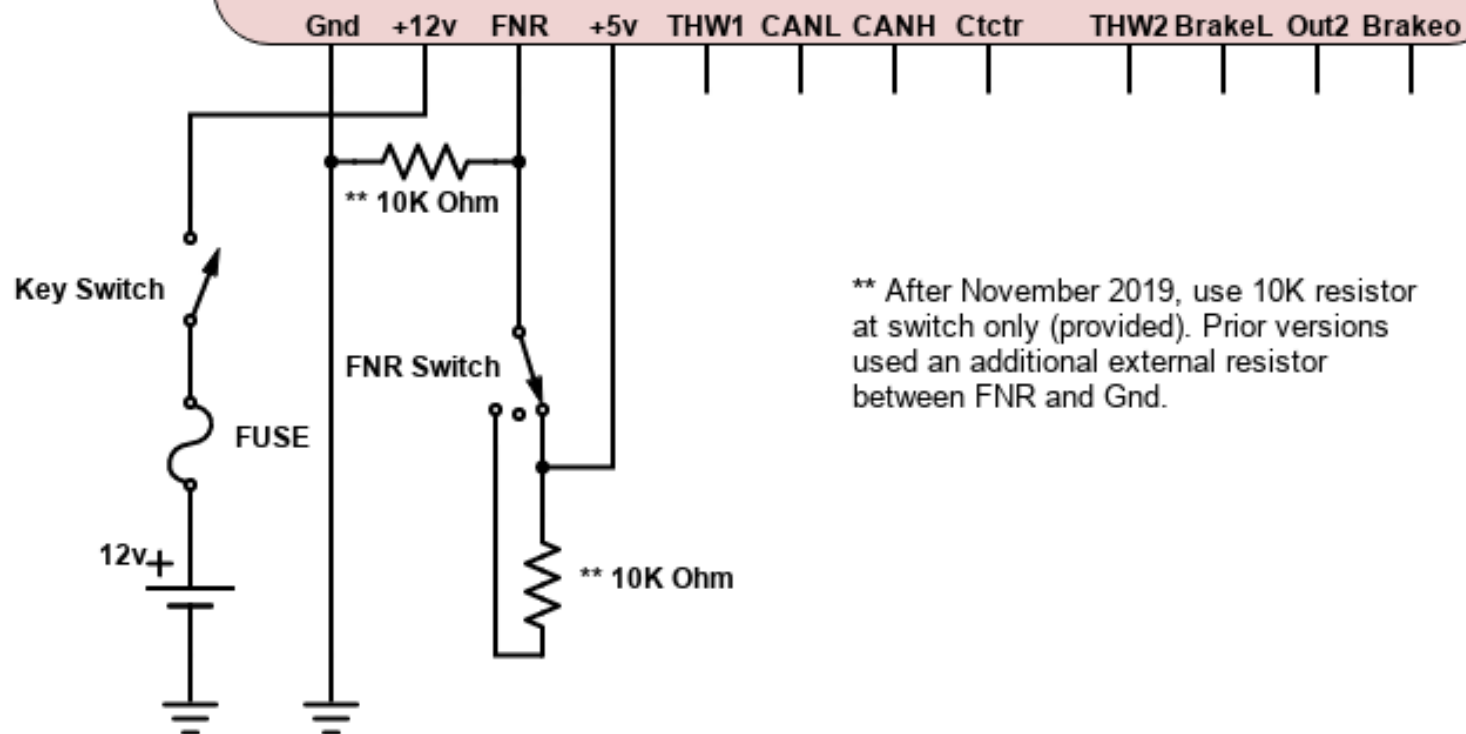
Gnd +12v FNR +5v THW1 CANL CANH Ctctr THW2 BrakeL Out2 Brakeo

** 10K Ohm

Key Switch

FNR Switch

FUSE

12v +

** 10K Ohm

** After November 2019, use 10K resistor at switch only (provided). Prior versions used an additional external resistor between FNR and Gnd.